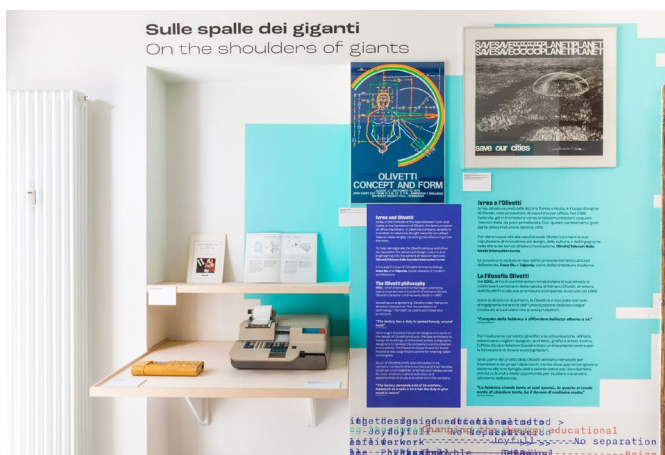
Sulle spalle dei giganti
On the shoulders of giants

OLIVETTI
CONCEPT AND FORM

SAVESAVESAVEOURPLANETPLANETPLANET
SAVESAVESAVEOURPLANETPLANETPLANET

save our cities

Ivrea and Olivetti

The Olivetti philosophy

Ivrea e l'Olivetti

La Filosofia Olivetti

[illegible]